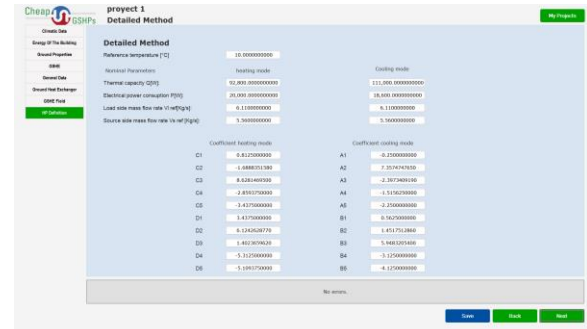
Cheap GSHPs
proyect 1
Detailed Method
My Projects

Climatic Data
Energy Of The Building
Ground Properties
GSHE
General Data
Ground Heat Exchanger
GSHE Field
HP Definition

Detailed Method

Reference temperature [°C] 10.0000000000

Nominal Parameters
heating mode
cooling mode

| | heating mode | cooling mode |
|---|---|---|
| Thermal capacity Q[W] | 92,800.0000000000 | 111,000.0000000000 |
| Electrical power consuption P[W] | 20,000.0000000000 | 18,600.0000000000 |
| Load side mass flow rate Vl ref[Kg/s] | 6.1100000000 | 6.1100000000 |
| Source side mass flow rate Vs ref [Kg/s] | 5.5600000000 | 5.5600000000 |

| Coefficient heating mode | | Coefficient cooling mode | |
|---|---|---|---|
| C1 | 0.8125000000 | A1 | -0.2500000000 |
| C2 | -1.6888351580 | A2 | 7.3574476650 |
| C3 | 8.6281469500 | A3 | -2.3673406190 |
| C4 | -2.8593750000 | A4 | -1.5156250000 |
| C5 | -3.4375000000 | A5 | -2.2500000000 |
| D1 | 3.4375000000 | B1 | 0.5625000000 |
| D2 | 6.1242628770 | B2 | 1.4517512860 |
| D3 | 1.4023859620 | B3 | 5.9483265400 |
| D4 | -5.3125000000 | B4 | -3.1250000000 |
| D5 | -1.1093750000 | B5 | -4.1250000000 |

No errors.

Save
Back
Next